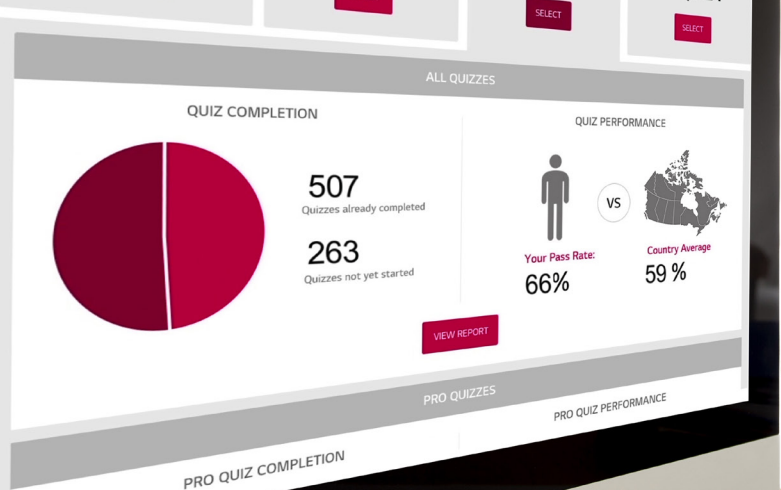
SELECT

SELECT

ALL QUIZZES

QUIZ COMPLETION

507
Quizzes already completed

263
Quizzes not yet started

QUIZ PERFORMANCE

VS

Your Pass Rate:
66%

Country Average
59 %

VIEW REPORT

PRO QUIZZES

PRO QUIZ PERFORMANCE

PRO QUIZ COMPLETION